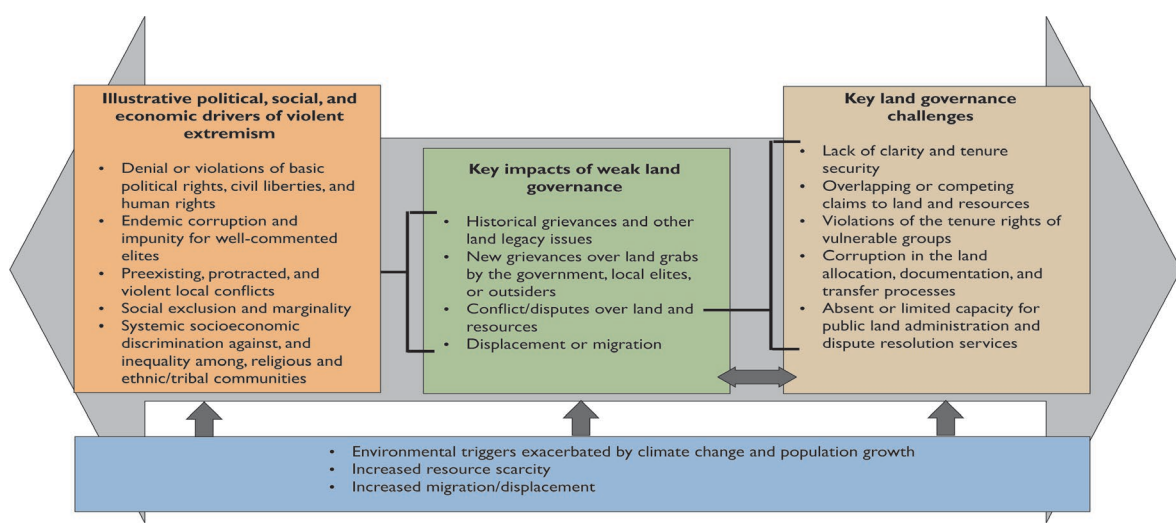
Illustrative political, social, and economic drivers of violent extremism

- Denial or violations of basic political rights, civil liberties, and human rights
- Endemic corruption and impunity for well-commented elites
- Preexisting, protracted, and violent local conflicts
- Social exclusion and marginality
- Systemic socioeconomic discrimination against, and inequality among, religious and ethnic/tribal communities

Key impacts of weak land governance

- Historical grievances and other land legacy issues
- New grievances over land grabs by the government, local elites, or outsiders
- Conflict/disputes over land and resources
- Displacement or migration

Key land governance challenges

- Lack of clarity and tenure security
- Overlapping or competing claims to land and resources
- Violations of the tenure rights of vulnerable groups
- Corruption in the land allocation, documentation, and transfer processes
- Absent or limited capacity for public land administration and dispute resolution services

- Environmental triggers exacerbated by climate change and population growth
- Increased resource scarcity
- Increased migration/displacement